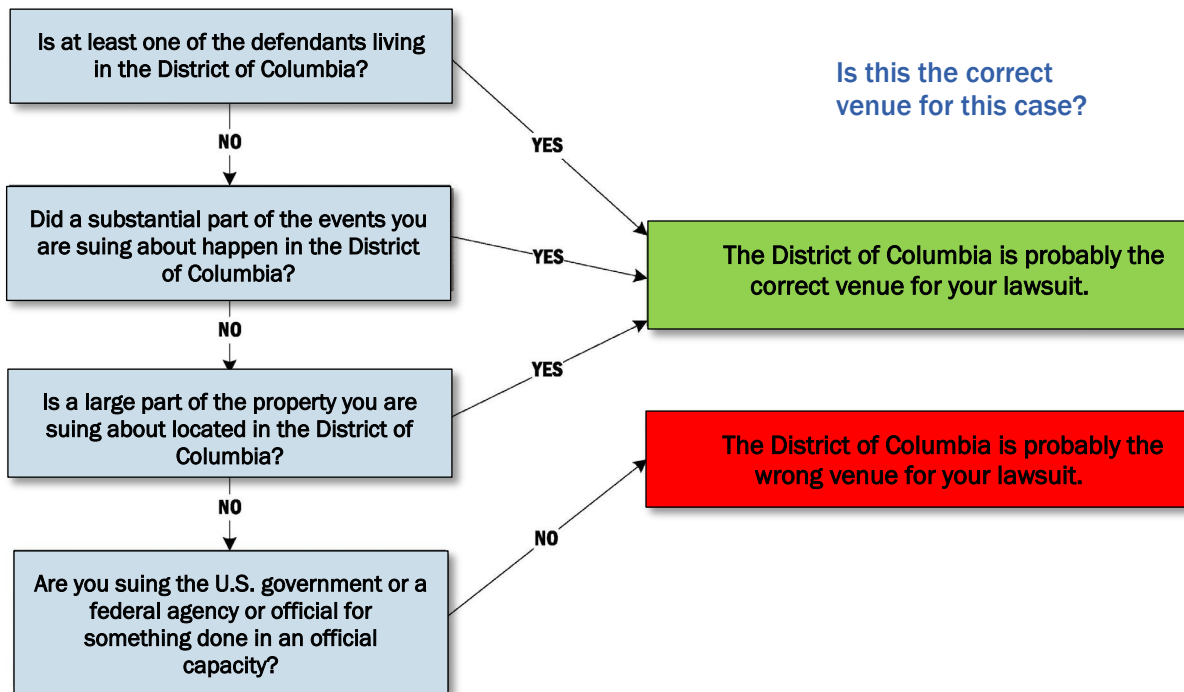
Is at least one of the defendants living in the District of Columbia?

Is this the correct venue for this case?

NO

YES

Did a substantial part of the events you are suing about happen in the District of Columbia?

YES

The District of Columbia is probably the correct venue for your lawsuit.

NO

YES

Is a large part of the property you are suing about located in the District of Columbia?

The District of Columbia is probably the wrong venue for your lawsuit.

NO

NO

Are you suing the U.S. government or a federal agency or official for something done in an official capacity?